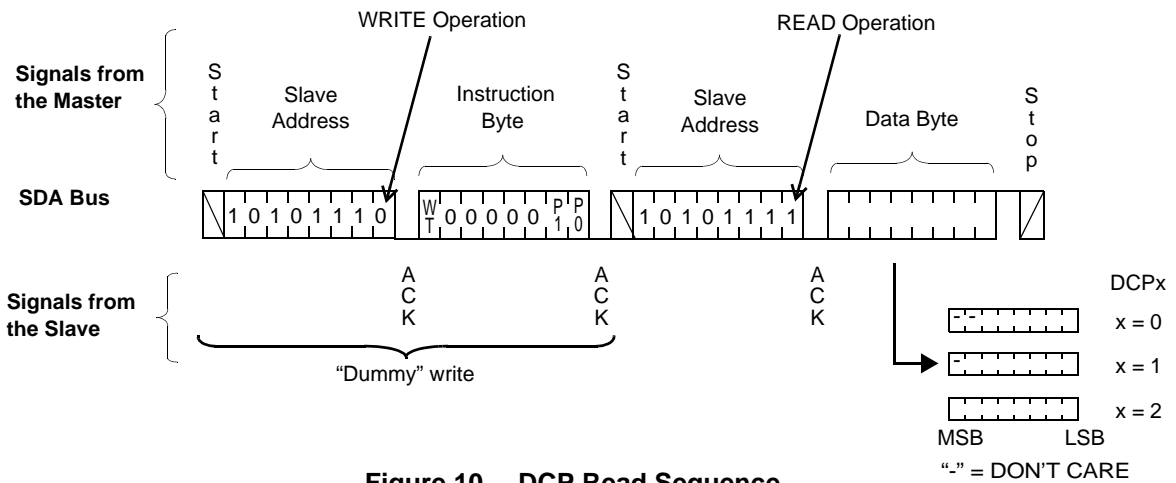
WRITE Operation

READ Operation

Signals from the Master

S t a r t

Slave Address

Instruction Byte

S t a r t

Slave Address

Data Byte

S t o p

SDA Bus

1 0 1 0 1 1 1 0

W T 0 0 0 0 0 P 1 P 0

1 0 1 0 1 1 1 1

A C K

A C K

A C K

Signals from the Slave

"Dummy" write

DCPx

- -

x = 0

-

x = 1

x = 2

MSB

LSB

"-" = DON'T CARE

Figure 10. DCP Read Sequence